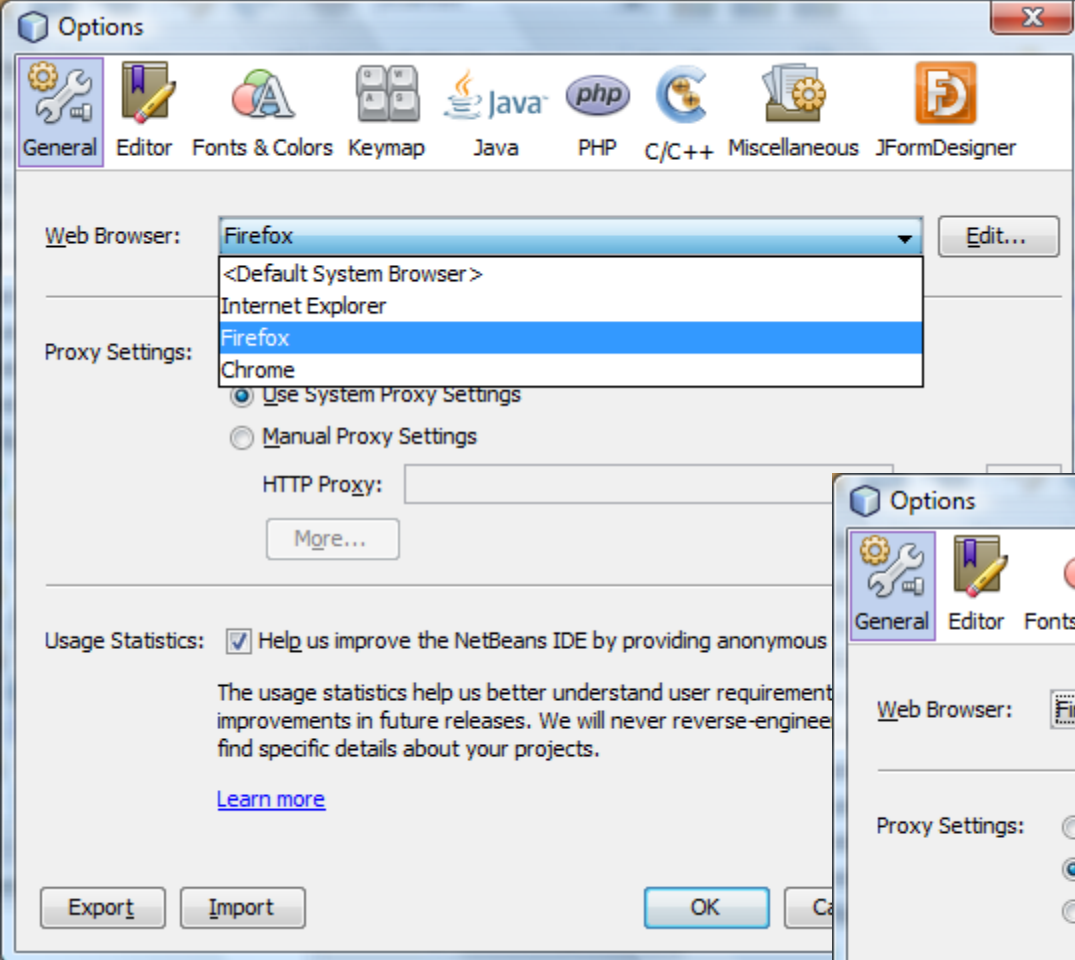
Options

General Editor Fonts & Colors Keymap Java PHP C/C++ Miscellaneous JFormDesigner

Web Browser: Firefox Edit...

<Default System Browser>
Internet Explorer
Firefox
Chrome

Proxy Settings:

Use System Proxy Settings
Manual Proxy Settings
HTTP Proxy:
More...

Usage Statistics: Help us improve the NetBeans IDE by providing anonymous

The usage statistics help us better understand user requirement improvements in future releases. We will never reverse-enginee find specific details about your projects.

Learn more

Export Import OK Ca

Options

General Editor Fonts

Web Browser: Fi

Proxy Settings: